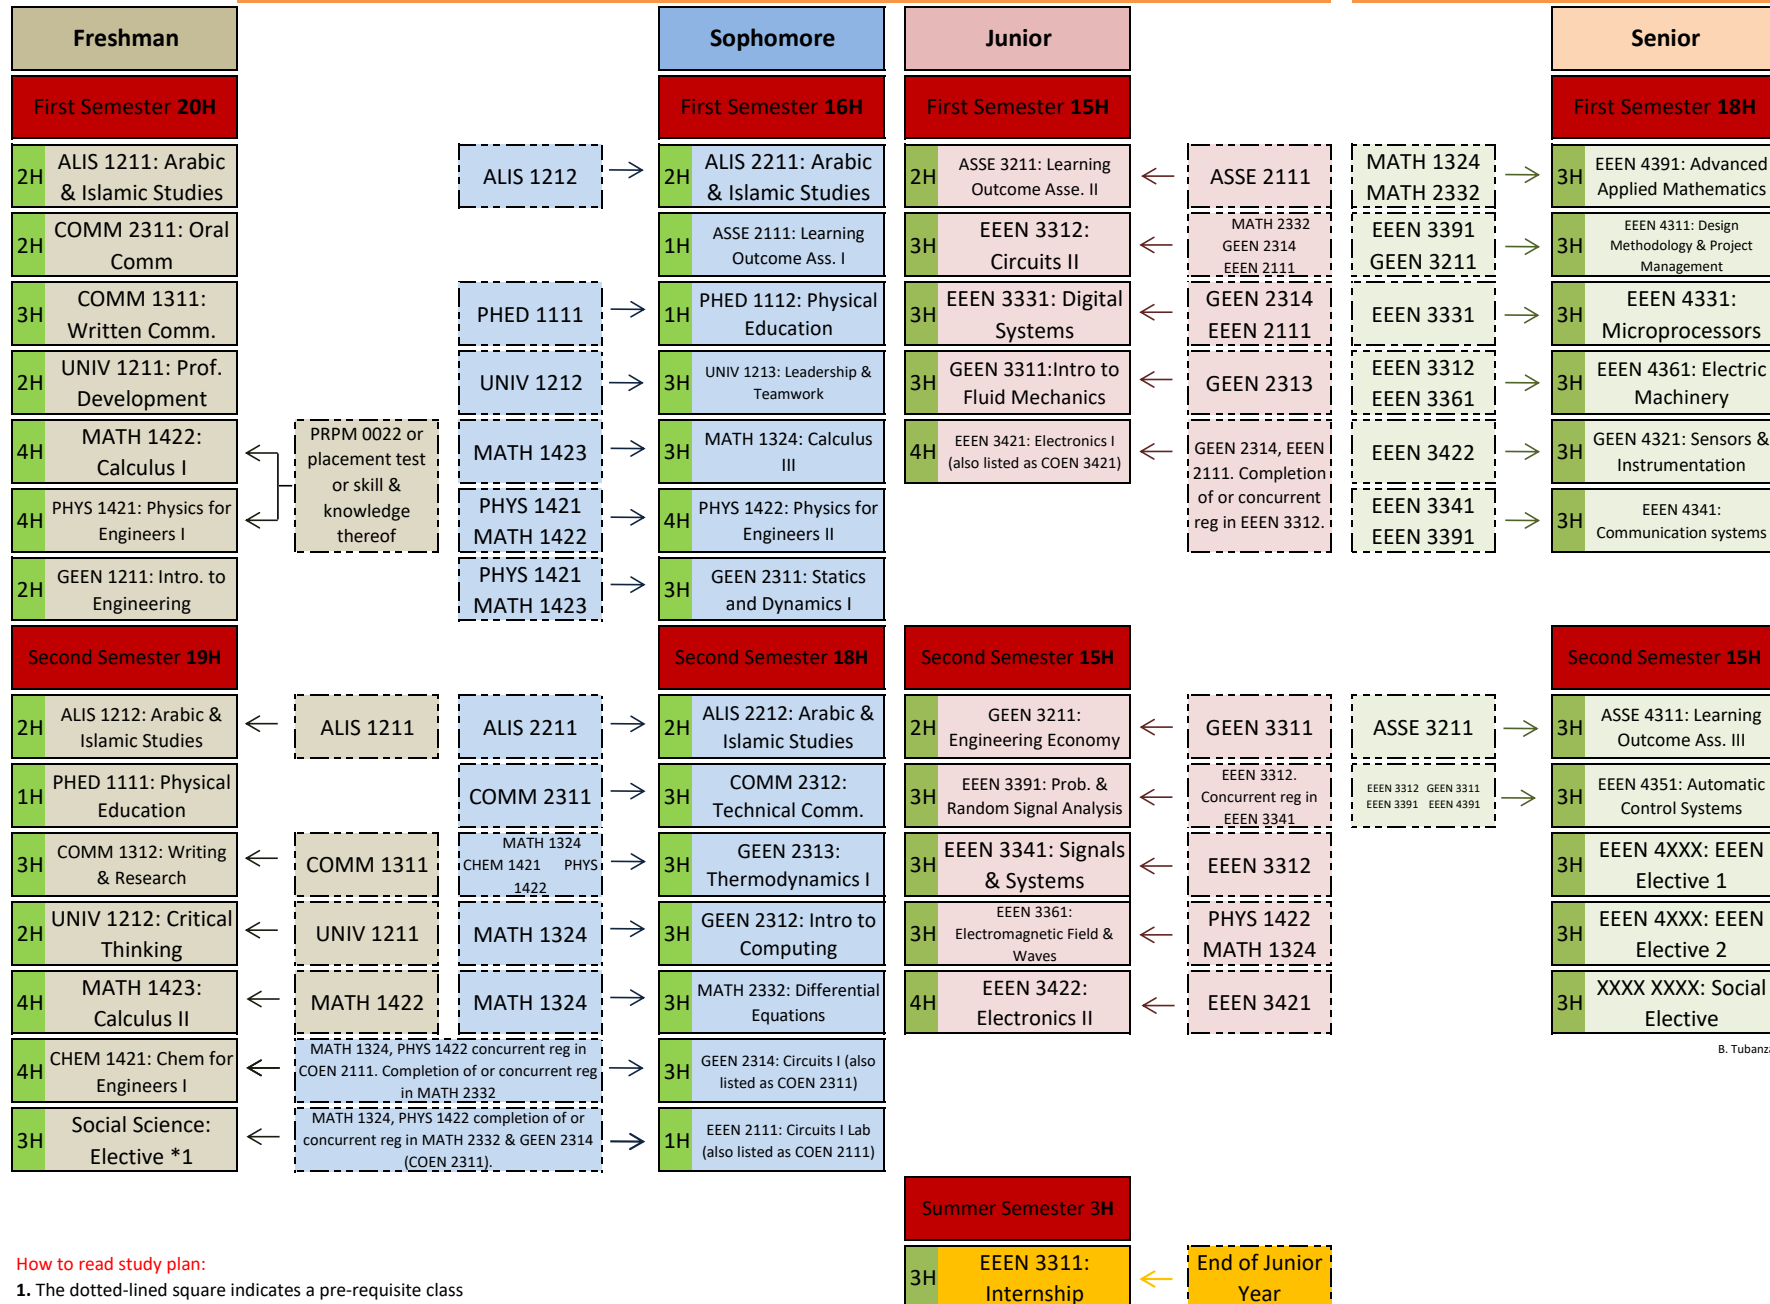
Freshman

First Semester 20H

2H ALIS 1211: Arabic & Islamic Studies

2H COMM 2311: Oral Comm

3H COMM 1311: Written Comm.

2H UNIV 1211: Prof. Development

4H MATH 1422: Calculus I

4H PHYS 1421: Physics for Engineers I

2H GEEN 1211: Intro. to Engineering

PRPM 0022 or placement test or skill & knowledge thereof

Second Semester 19H

2H ALIS 1212: Arabic & Islamic Studies

1H PHED 1111: Physical Education

3H COMM 1312: Writing & Research

2H UNIV 1212: Critical Thinking

4H MATH 1423: Calculus II

4H CHEM 1421: Chem for Engineers I

3H Social Science: Elective *1

ALIS 1211

COMM 1311

UNIV 1211

MATH 1422

MATH 1324, PHYS 1422 concurrent reg in COEN 2111. Completion of or concurrent reg in MATH 2332

MATH 1324, PHYS 1422 completion of or concurrent reg in MATH 2332 & GEEN 2314 (COEN 2311).

ALIS 1212

PHED 1111

UNIV 1212

MATH 1423

PHYS 1421 MATH 1422

PHYS 1421 MATH 1423

ALIS 2211

COMM 2311

MATH 1324 CHEM 1421 PHYS 1422

MATH 1324

MATH 1324

Sophomore

First Semester 16H

2H ALIS 2211: Arabic & Islamic Studies

1H ASSE 2111: Learning Outcome Ass. I

1H PHED 1112: Physical Education

3H UNIV 1213: Leadership & Teamwork

3H MATH 1324: Calculus III

4H PHYS 1422: Physics for Engineers II

3H GEEN 2311: Statics and Dynamics I

Second Semester 18H

2H ALIS 2212: Arabic & Islamic Studies

3H COMM 2312: Technical Comm.

3H GEEN 2313: Thermodynamics I

3H GEEN 2312: Intro to Computing

3H MATH 2332: Differential Equations

3H GEEN 2314: Circuits I (also listed as COEN 2311)

1H EEEN 2111: Circuits I Lab (also listed as COEN 2111)

Junior

First Semester 15H

2H ASSE 3211: Learning Outcome Asse. II

3H EEEN 3312: Circuits II

3H EEEN 3331: Digital Systems

3H GEEN 3311:Intro to Fluid Mechanics

4H EEEN 3421: Electronics I (also listed as COEN 3421)

ASSE 2111

MATH 2332 GEEN 2314 EEEN 2111

GEEN 2314 EEEN 2111

GEEN 2313

GEEN 2314, EEEN 2111. Completion of or concurrent reg in EEEN 3312.

Second Semester 15H

2H GEEN 3211: Engineering Economy

3H EEEN 3391: Prob. & Random Signal Analysis

3H EEEN 3341: Signals & Systems

3H EEEN 3361: Electromagnetic Field & Waves

4H EEEN 3422: Electronics II

GEEN 3311

EEEN 3312. Concurrent reg in EEEN 3341

EEEN 3312

PHYS 1422 MATH 1324

EEEN 3421

Summer Semester 3H

3H EEEN 3311: Internship

End of Junior Year

MATH 1324 MATH 2332

EEEN 3391 GEEN 3211

EEEN 3331

EEEN 3312 EEEN 3361

EEEN 3422

EEEN 3341 EEEN 3391

ASSE 3211

EEEN 3312 GEEN 3311 EEEN 3391 EEEN 4391

Senior

First Semester 18H

3H EEEN 4391: Advanced Applied Mathematics

3H EEEN 4311: Design Methodology & Project Management

3H EEEN 4331: Microprocessors

3H EEEN 4361: Electric Machinery

3H GEEN 4321: Sensors & Instrumentation

3H EEEN 4341: Communication systems

Second Semester 15H

3H ASSE 4311: Learning Outcome Ass. III

3H EEEN 4351: Automatic Control Systems

3H EEEN 4XXX: EEEN Elective 1

3H EEEN 4XXX: EEEN Elective 2

3H XXXX XXXX: Social Elective

B. Tubanz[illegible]

How to read study plan:
1. The dotted-lined square indicates a pre-requisite class